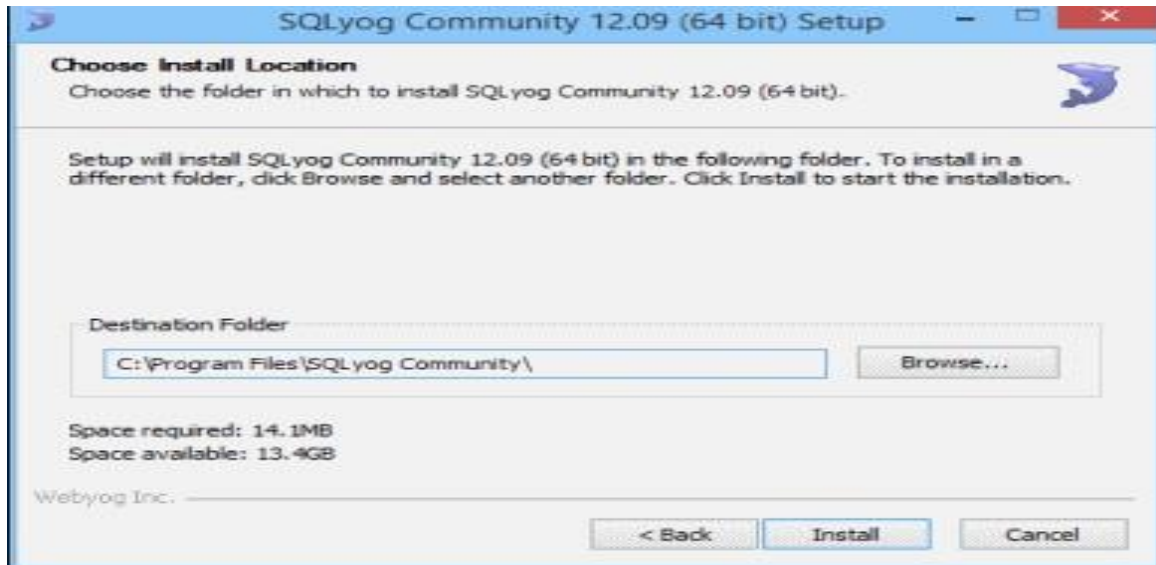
SQLyog Community 12.09 (64 bit) Setup

Choose Install Location
Choose the folder in which to install SQLyog Community 12.09 (64 bit).

Setup will install SQLyog Community 12.09 (64 bit) in the following folder. To install in a different folder, click Browse and select another folder. Click Install to start the installation.

Destination Folder
C:\Program Files\SQLyog Community\
Browse...

Space required: 14.1MB
Space available: 13.4GB

Webyog Inc.

< Back
Install
Cancel